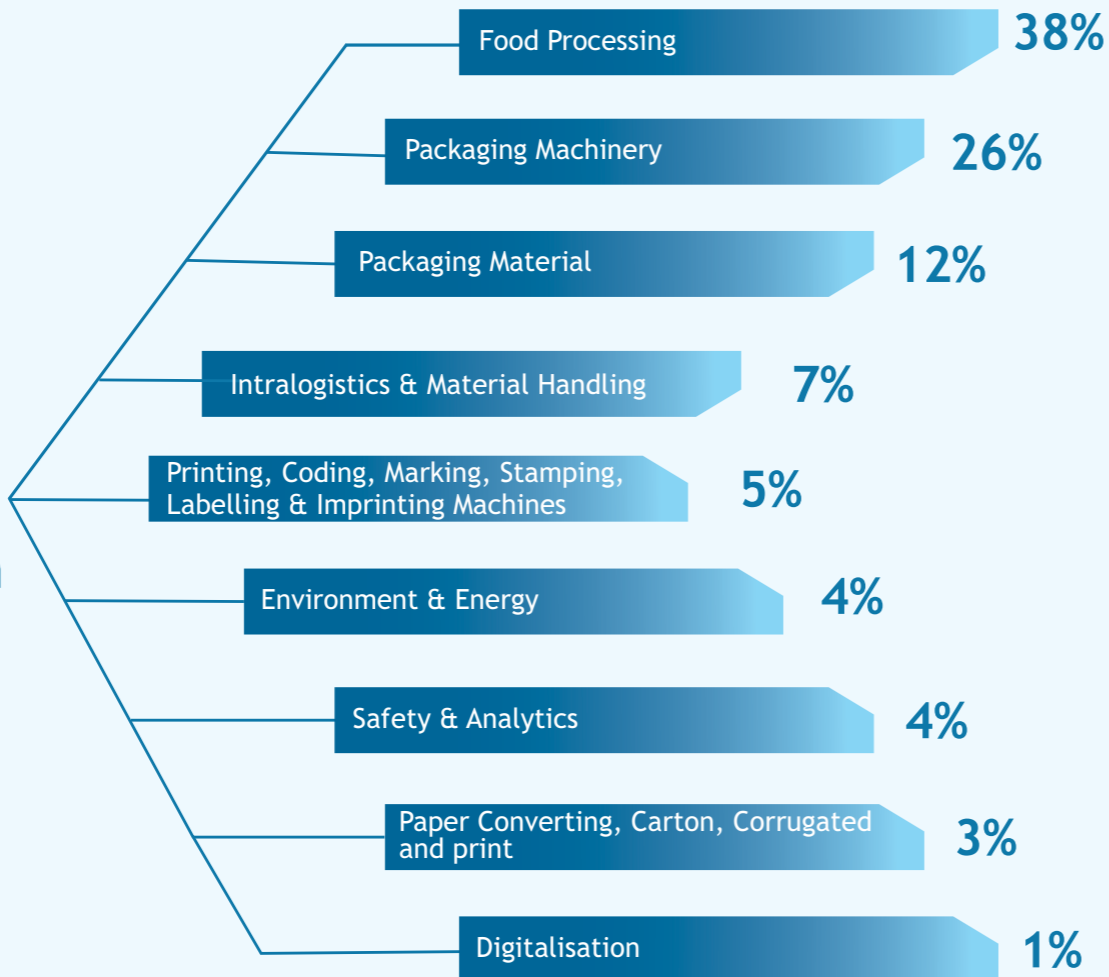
Food Processing 38%

Packaging Machinery 26%

Packaging Material 12%

Intralogistics & Material Handling 7%

Printing, Coding, Marking, Stamping, Labelling & Imprinting Machines 5%

Environment & Energy 4%

Safety & Analytics 4%

Paper Converting, Carton, Corrugated and print 3%

Digitalisation 1%